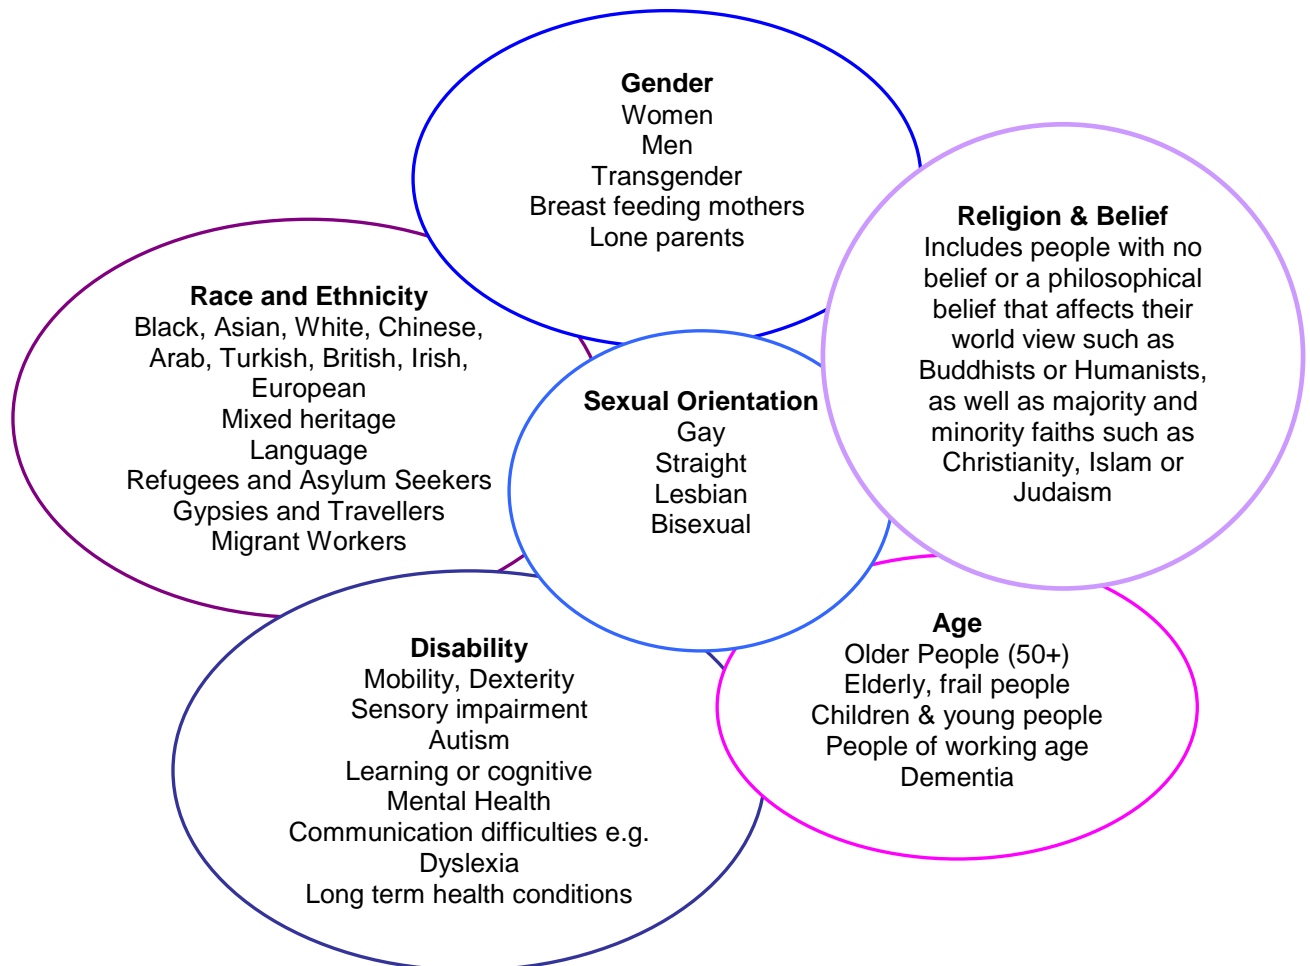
Gender
Women
Men
Transgender
Breast feeding mothers
Lone parents

Religion & Belief
Includes people with no belief or a philosophical belief that affects their world view such as Buddhists or Humanists, as well as majority and minority faiths such as Christianity, Islam or Judaism

Race and Ethnicity
Black, Asian, White, Chinese, Arab, Turkish, British, Irish, European
Mixed heritage
Language
Refugees and Asylum Seekers
Gypsies and Travellers
Migrant Workers

Sexual Orientation
Gay
Straight
Lesbian
Bisexual

Disability
Mobility, Dexterity
Sensory impairment
Autism
Learning or cognitive
Mental Health
Communication difficulties e.g. Dyslexia
Long term health conditions

Age
Older People (50+)
Elderly, frail people
Children & young people
People of working age
Dementia